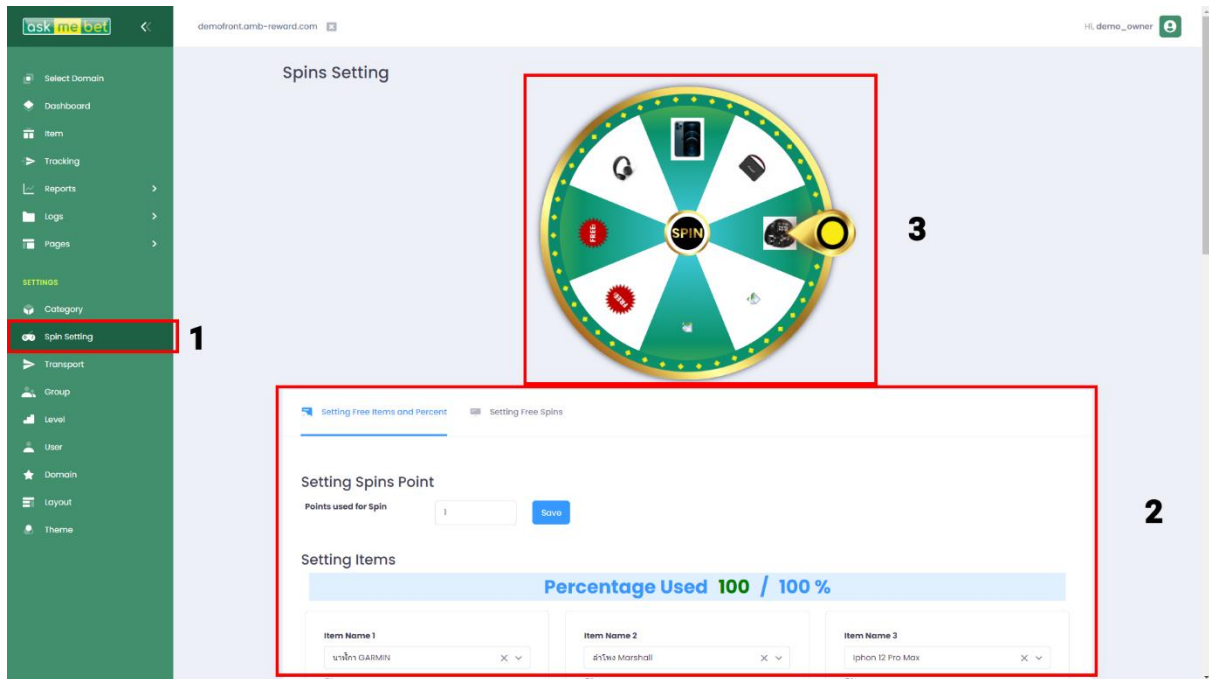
ask me bet

demofront.amb-reward.com

Hi, demo_owner

Select Domain
Dashboard
Item
Tracking
Reports
Logs
Pages

SETTINGS
Category
Spin Setting
Transport
Group
Level
User
Domain
Layout
Theme

1

Spins Setting

SPIN

FREE

3

Setting Free Items and Percent
Setting Free Spins

2

Setting Spins Point

Points used for Spin
1
Save

Setting Items

Percentage Used 100 / 100 %

Item Name 1
นาฬิกา GARMIN

Item Name 2
ลำโพง Marshall

Item Name 3
Iphon 12 Pro Max